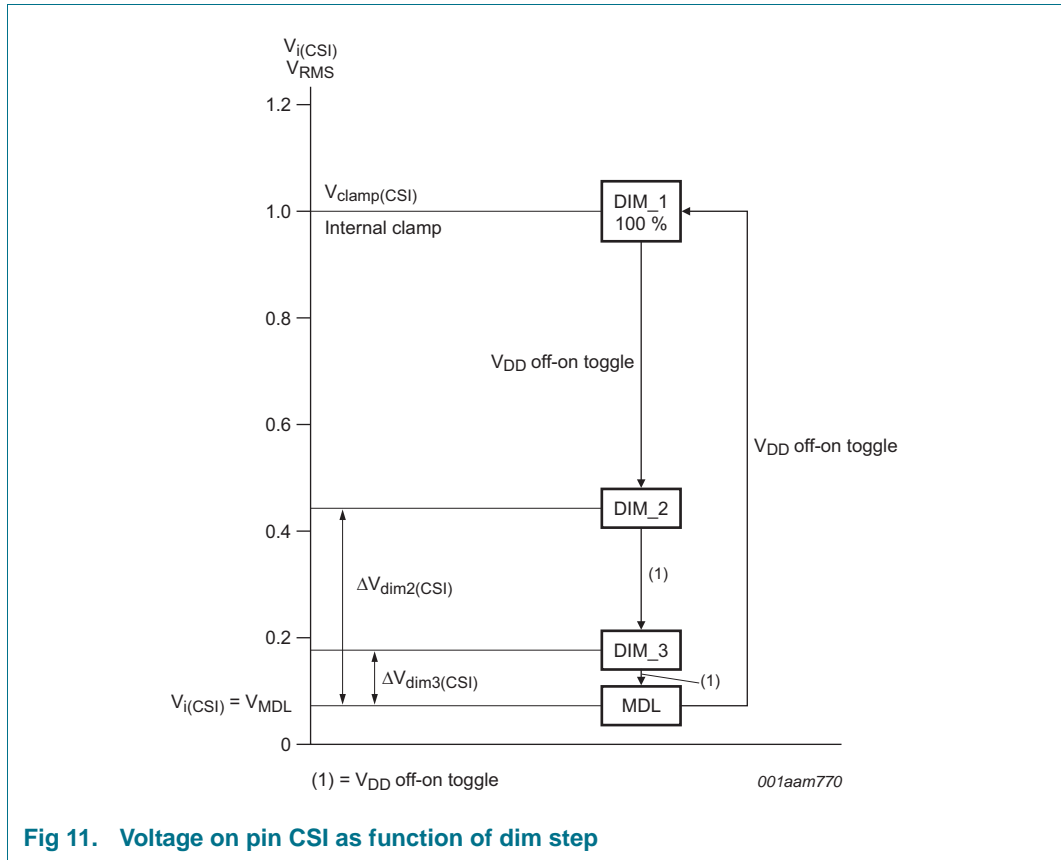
$V_{i(CSI)}$
$V_{RMS}$

1.2

$V_{clamp(CSI)}$

1.0

Internal clamp

DIM_1
100 %

0.8

$V_{DD}$ off-on toggle

0.6

$V_{DD}$ off-on toggle

DIM_2

0.4

(1)

$\Delta V_{dim2(CSI)}$

0.2

DIM_3

$\Delta V_{dim3(CSI)}$

(1)

$V_{i(CSI)} = V_{MDL}$

MDL

0

(1) = $V_{DD}$ off-on toggle

001aam770

Fig 11. Voltage on pin CSI as function of dim step